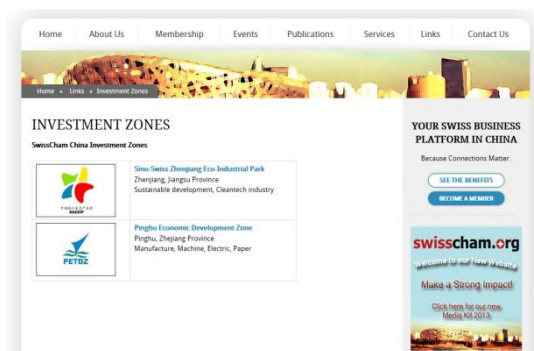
Home | About Us | Membership | Events | Publications | Services | Links | Contact Us

Home » Links » Investment Zones

INVESTMENT ZONES

SwissCham China Investment Zones

| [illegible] | Sino-Swiss Zhenjiang Eco-Industrial Park<br>Zhenjiang, Jiangsu Province<br>Sustainable development, Cleantech industry |
|---|---|
| PETDZ | Pinghu Economic Development Zone<br>Pinghu, Zhejiang Province<br>Manufacture, Machine, Electric, Paper |

YOUR SWISS BUSINESS PLATFORM IN CHINA

Because Connections Matter.

SEE THE BENEFITS

BECOME A MEMBER

swisscham.org

Welcome to our New Website

Make a Strong Impact!

Click here for our new Media Kit 2013